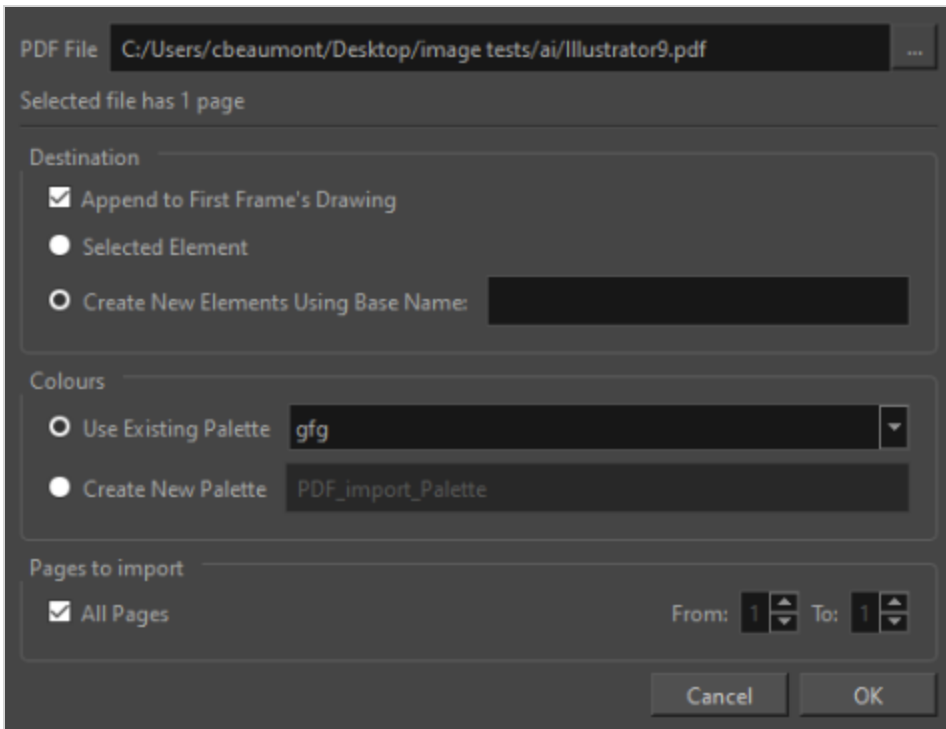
PDF File C:/Users/cbeaumont/Desktop/image tests/ai/Illustrator9.pdf ...

Selected file has 1 page

Destination

Append to First Frame's Drawing

Selected Element

Create New Elements Using Base Name:

Colours

Use Existing Palette gfg

Create New Palette PDF_import_Palette

Pages to import

All Pages

From: 1 To: 1

Cancel OK